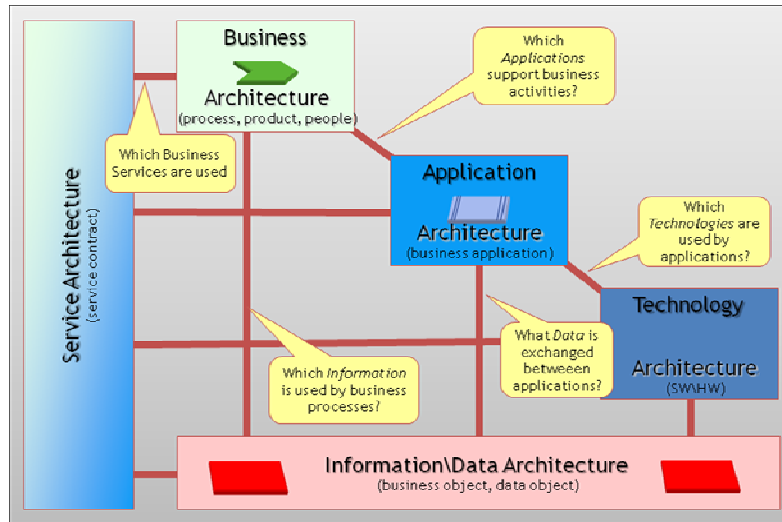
Service Architecture
(service contract)

Business
Architecture
(process, product, people)

Which Applications support business activities?

Which Business Services are used

Application
Architecture
(business application)

Which Technologies are used by applications?

Technology
Architecture
(SW\HW)

Which Information is used by business processes?

What Data is exchanged betweeen applications?

Information\Data Architecture
(business object, data object)